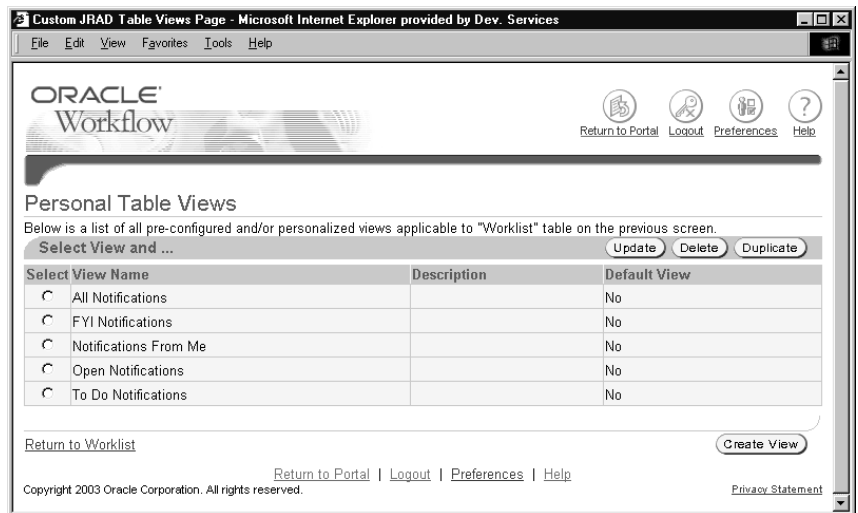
Custom JRAD Table Views Page - Microsoft Internet Explorer provided by Dev. Services

File Edit View Favorites Tools Help

ORACLE
Workflow

Return to Portal Logout Preferences Help

Personal Table Views

Below is a list of all pre-configured and/or personalized views applicable to "Worklist" table on the previous screen.

Select View and ... Update Delete Duplicate

| Select | View Name | Description | Default View |
|---|---|---|---|
| | All Notifications | | No |
| | FYI Notifications | | No |
| | Notifications From Me | | No |
| | Open Notifications | | No |
| | To Do Notifications | | No |

Return to Worklist

Create View

Return to Portal | Logout | Preferences | Help

Copyright 2003 Oracle Corporation. All rights reserved.

Privacy Statement